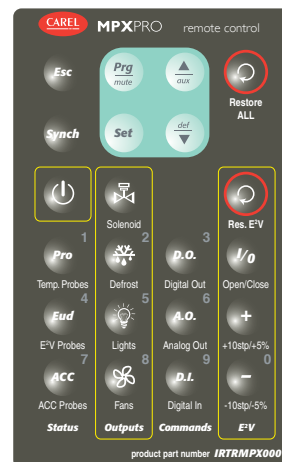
CAREL MPXPRO remote control

Esc
Prg mute
aux
Restore ALL

Synch
Set
def

Solenoid
Res. E²V

1 Pro Temp. Probes
2 Defrost
3 D.O. Digital Out
I/O Open/Close

4 Eud E²V Probes
5 Lights
6 A.O. Analog Out
+ +10stp/+5%

7 ACC ACC Probes
8 Fans
9 D.I. Digital In
0 – -10stp/-5%

Status Outputs Commands E²V

product part number IRTRMPX000